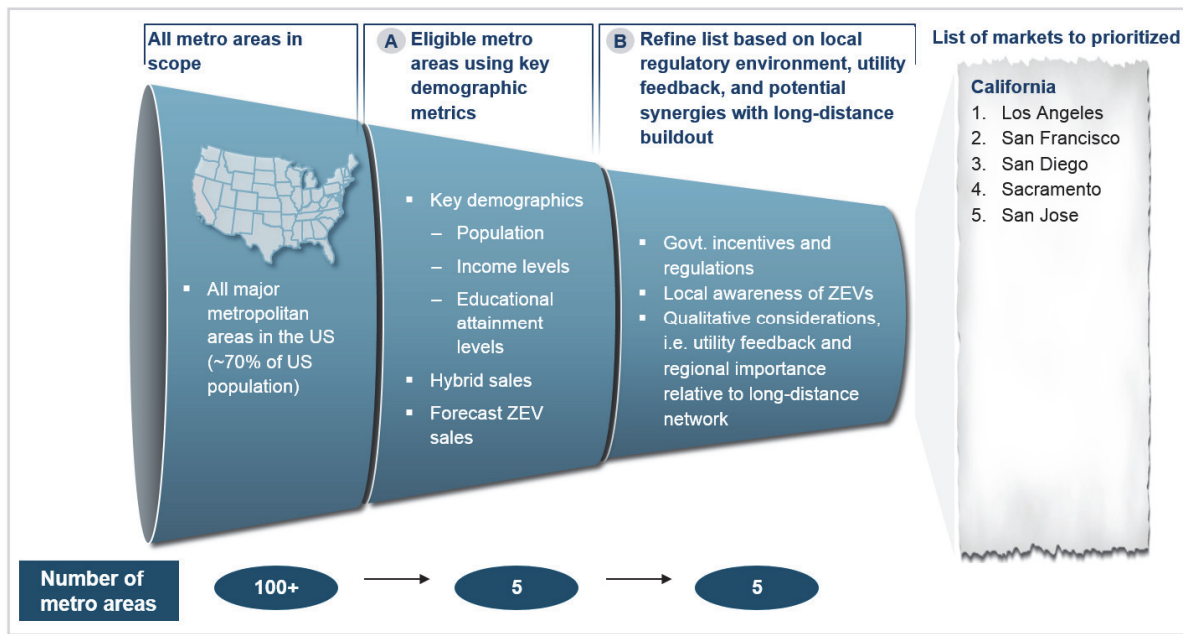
All metro areas in scope

A Eligible metro areas using key demographic metrics

B Refine list based on local regulatory environment, utility feedback, and potential synergies with long-distance buildout

List of markets to prioritized

California
1. Los Angeles
2. San Francisco
3. San Diego
4. Sacramento
5. San Jose

▪ All major metropolitan areas in the US (~70% of US population)

▪ Key demographics
– Population
– Income levels
– Educational attainment levels
▪ Hybrid sales
▪ Forecast ZEV sales

▪ Govt. incentives and regulations
▪ Local awareness of ZEVs
▪ Qualitative considerations, i.e. utility feedback and regional importance relative to long-distance network

Number of metro areas

100+

5

5